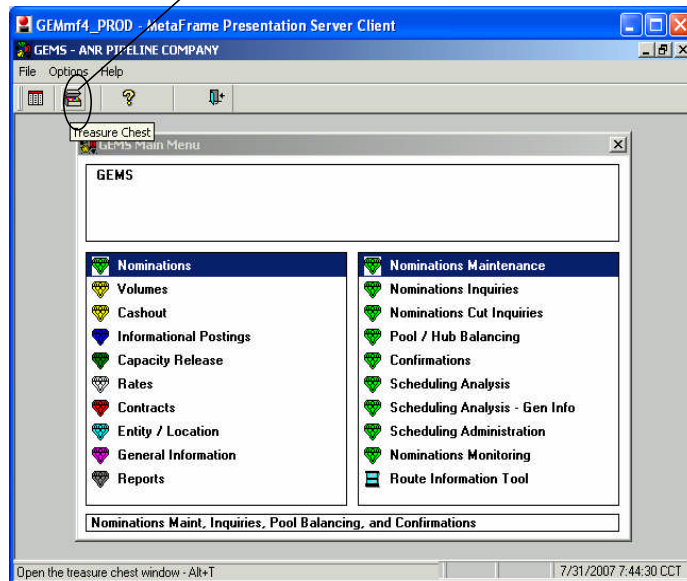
GEMmf4_PROD - MetaFrame Presentation Server Client

GEMS - ANR PIPELINE COMPANY

File Options Help

Treasure Chest

GEMS Main Menu

GEMS

Nominations
Volumes
Cashout
Informational Postings
Capacity Release
Rates
Contracts
Entity / Location
General Information
Reports

Nominations Maintenance
Nominations Inquiries
Nominations Cut Inquiries
Pool / Hub Balancing
Confirmations
Scheduling Analysis
Scheduling Analysis - Gen Info
Scheduling Administration
Nominations Monitoring
Route Information Tool

Nominations Maint, Inquiries, Pool Balancing, and Confirmations

Open the treasure chest window - Alt+T

7/31/2007 7:44:30 CCT